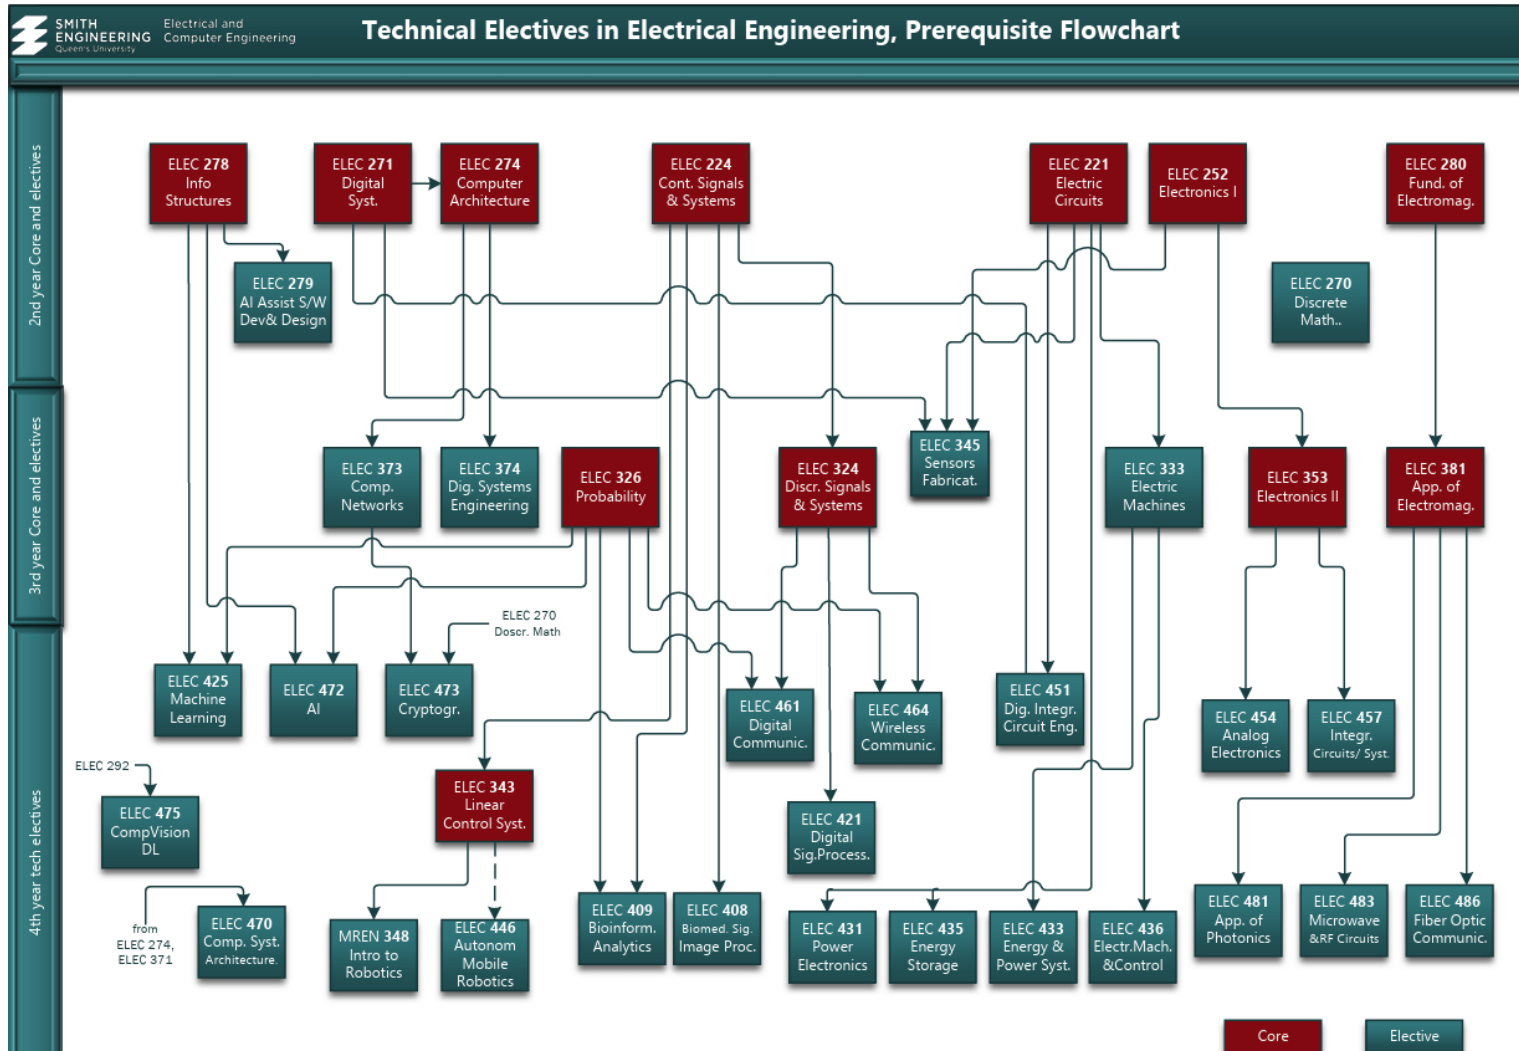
SMITH ENGINEERING Queen's University

Electrical and Computer Engineering

Technical Electives in Electrical Engineering, Prerequisite Flowchart

2nd year Core and electives

3rd year Core and electives

4th year tech electives

ELEC 278 Info Structures

ELEC 271 Digital Syst.

ELEC 274 Computer Architecture

ELEC 224 Cont. Signals & Systems

ELEC 221 Electric Circuits

ELEC 252 Electronics I

ELEC 280 Fund. of Electromag.

ELEC 279 AI Assist S/W Dev& Design

ELEC 270 Discrete Math..

ELEC 373 Comp. Networks

ELEC 374 Dig. Systems Engineering

ELEC 326 Probability

ELEC 324 Discr. Signals & Systems

ELEC 345 Sensors Fabricat.

ELEC 333 Electric Machines

ELEC 353 Electronics II

ELEC 381 App. of Electromag.

ELEC 270 Doscr. Math

ELEC 425 Machine Learning

ELEC 472 AI

ELEC 473 Cryptogr.

ELEC 461 Digital Communic.

ELEC 464 Wireless Communic.

ELEC 451 Dig. Integr. Circuit Eng.

ELEC 454 Analog Electronics

ELEC 457 Integr. Circuits/ Syst.

ELEC 292

ELEC 475 CompVision DL

ELEC 343 Linear Control Syst.

ELEC 421 Digital Sig.Process.

ELEC 481 App. of Photonics

ELEC 483 Microwave &RF Circuits

ELEC 486 Fiber Optic Communic.

from ELEC 274, ELEC 371

ELEC 470 Comp. Syst. Architecture.

MREN 348 Intro to Robotics

ELEC 446 Autonom Mobile Robotics

ELEC 409 Bioinform. Analytics

ELEC 408 Biomed. Sig. Image Proc.

ELEC 431 Power Electronics

ELEC 435 Energy Storage

ELEC 433 Energy & Power Syst.

ELEC 436 Electr.Mach. &Control

Core

Elective